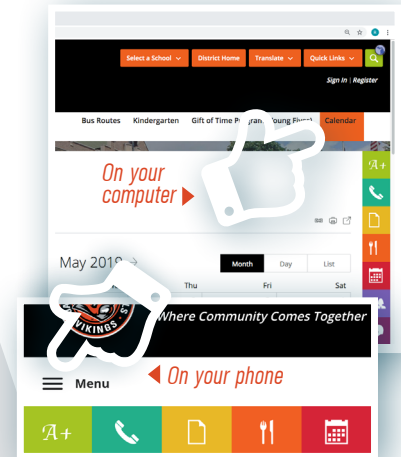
Select a School
District Home
Translate
Quick Links
Sign In | Register

Bus Routes
Kindergarten
Gift of Time Program/Young Fives
Calendar

On your computer

May 2019
Month
Day
List
Thu
Fri
Sat

VIKINGS
Where Community Comes Together

Menu

On your phone

A+